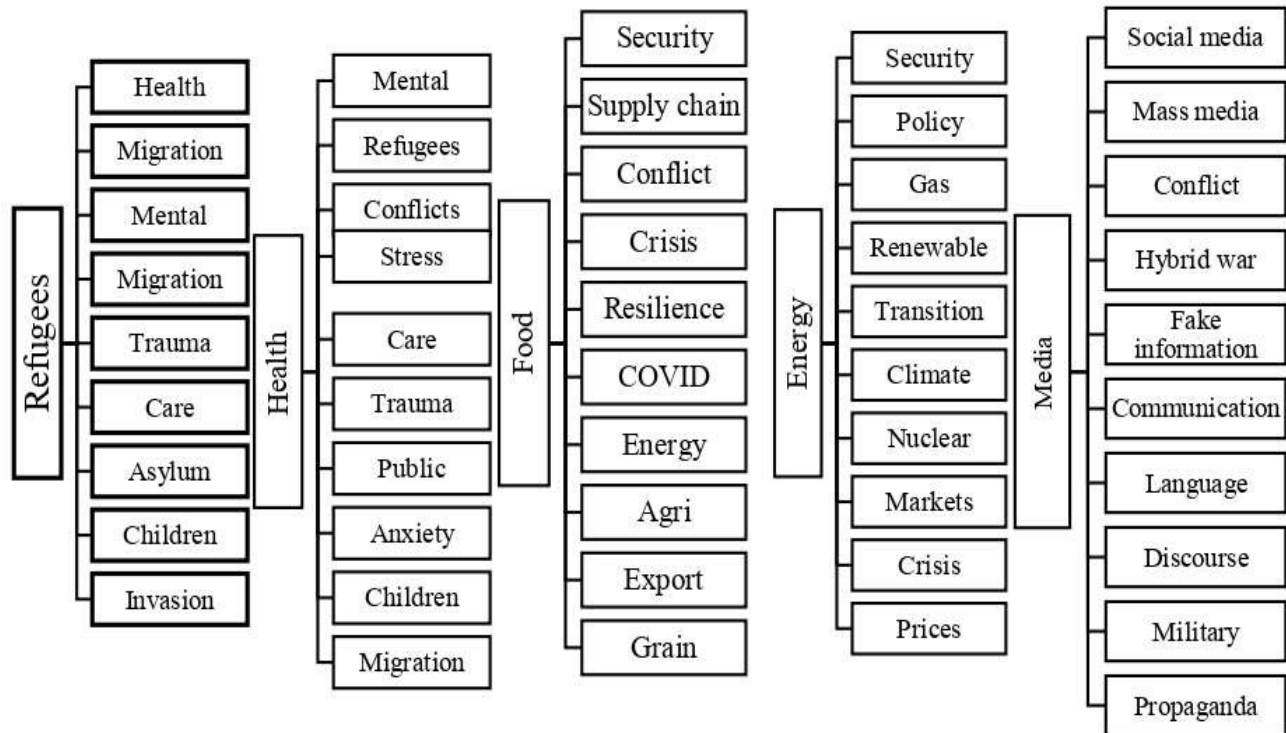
Refugees
Health
Migration
Mental
Migration
Trauma
Care
Asylum
Children
Invasion

Health
Mental
Refugees
Conflicts
Stress
Care
Trauma
Public
Anxiety
Children
Migration

Food
Security
Supply chain
Conflict
Crisis
Resilience
COVID
Energy
Agri
Export
Grain

Energy
Security
Policy
Gas
Renewable
Transition
Climate
Nuclear
Markets
Crisis
Prices

Media
Social media
Mass media
Conflict
Hybrid war
Fake information
Communication
Language
Discourse
Military
Propaganda